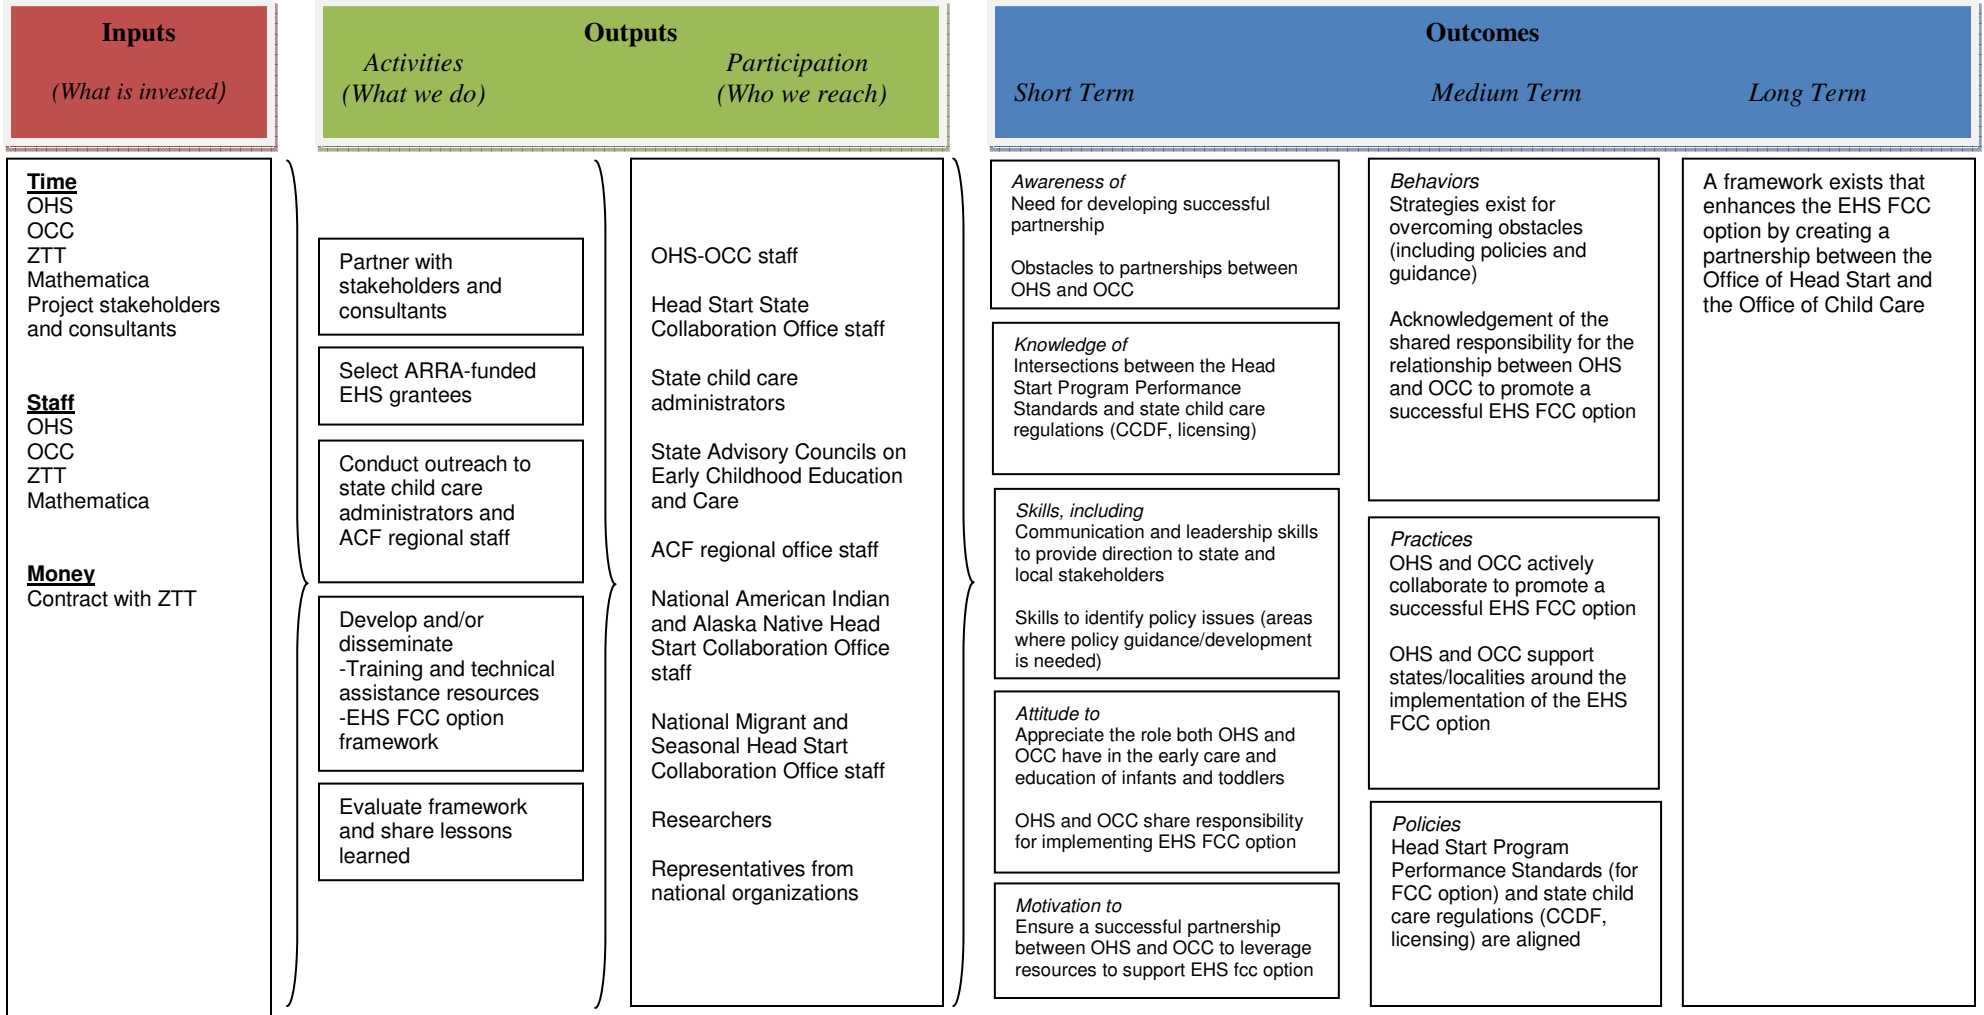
Inputs

(What is invested)

Outputs

Activities
(What we do)

Participation
(Who we reach)

Outcomes

Short Term

Medium Term

Long Term

Time
OHS
OCC
ZTT
Mathematica
Project stakeholders and consultants

Staff
OHS
OCC
ZTT
Mathematica

Money
Contract with ZTT

Partner with stakeholders and consultants

Select ARRA-funded EHS grantees

Conduct outreach to state child care administrators and ACF regional staff

Develop and/or disseminate
-Training and technical assistance resources
-EHS FCC option framework

Evaluate framework and share lessons learned

OHS-OCC staff

Head Start State Collaboration Office staff

State child care administrators

State Advisory Councils on Early Childhood Education and Care

ACF regional office staff

National American Indian and Alaska Native Head Start Collaboration Office staff

National Migrant and Seasonal Head Start Collaboration Office staff

Researchers

Representatives from national organizations

Awareness of
Need for developing successful partnership

Obstacles to partnerships between OHS and OCC

Knowledge of
Intersections between the Head Start Program Performance Standards and state child care regulations (CCDF, licensing)

Skills, including
Communication and leadership skills to provide direction to state and local stakeholders

Skills to identify policy issues (areas where policy guidance/development is needed)

Attitude to
Appreciate the role both OHS and OCC have in the early care and education of infants and toddlers

OHS and OCC share responsibility for implementing EHS FCC option

Motivation to
Ensure a successful partnership between OHS and OCC to leverage resources to support EHS fcc option

Behaviors
Strategies exist for overcoming obstacles (including policies and guidance)

Acknowledgement of the shared responsibility for the relationship between OHS and OCC to promote a successful EHS FCC option

Practices
OHS and OCC actively collaborate to promote a successful EHS FCC option

OHS and OCC support states/localities around the implementation of the EHS FCC option

Policies
Head Start Program Performance Standards (for FCC option) and state child care regulations (CCDF, licensing) are aligned

A framework exists that enhances the EHS FCC option by creating a partnership between the Office of Head Start and the Office of Child Care